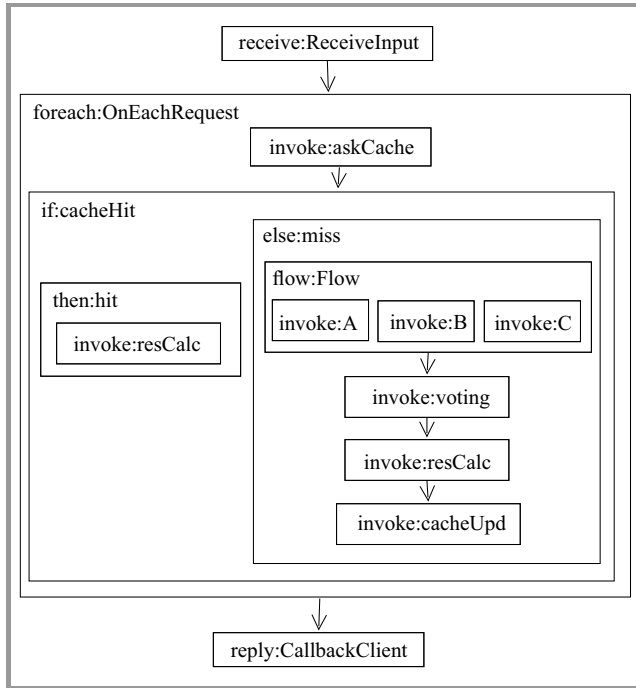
receive:ReceiveInput

foreach:OnEachRequest

invoke:askCache

if:cacheHit

else:miss

flow:Flow

then:hit

invoke:resCalc

invoke:A

invoke:B

invoke:C

invoke:voting

invoke:resCalc

invoke:cacheUpd

reply:CallbackClient